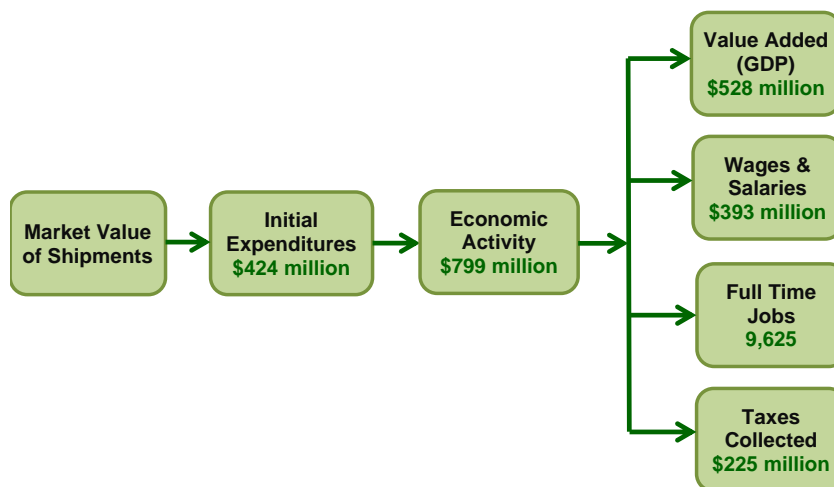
Market Value of Shipments

Initial Expenditures
$424 million

Economic Activity
$799 million

Value Added (GDP)
$528 million

Wages & Salaries
$393 million

Full Time Jobs
9,625

Taxes Collected
$225 million